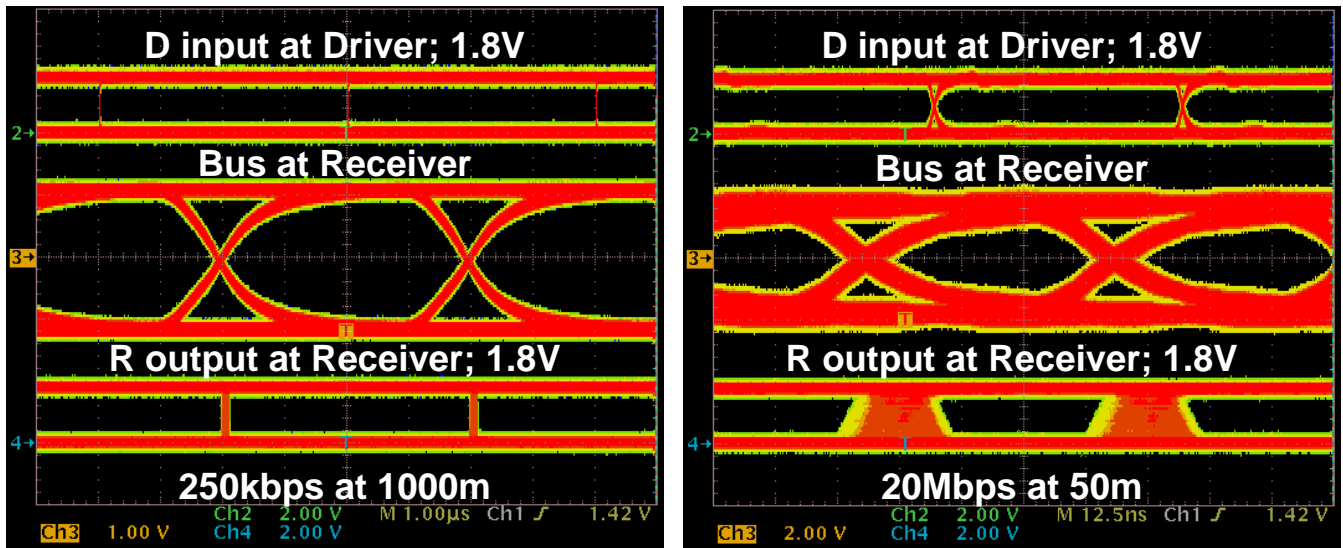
D input at Driver; 1.8V

2

Bus at Receiver

3

T

R output at Receiver; 1.8V

4

250kbps at 1000m

Ch3 1.00 V Ch2 2.00 V Ch4 2.00 V M 1.00µs Ch1 ƒ 1.42 V

D input at Driver; 1.8V

2

Bus at Receiver

3

T

R output at Receiver; 1.8V

4

20Mbps at 50m

Ch3 2.00 V Ch2 2.00 V Ch4 2.00 V M 12.5ns Ch1 ƒ 1.42 V